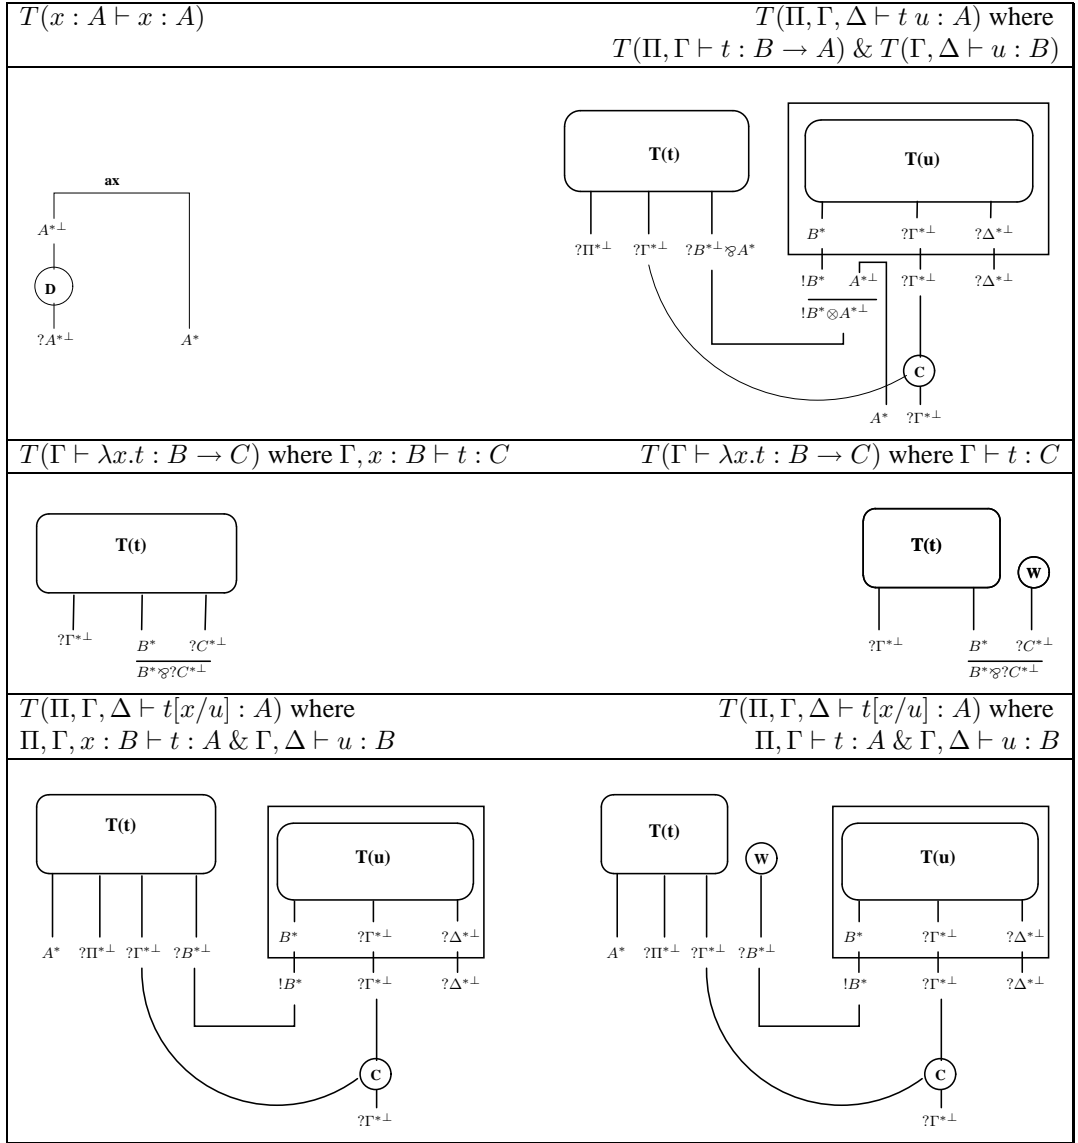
$T(x : A \vdash x : A)$

$T(\Pi, \Gamma, \Delta \vdash t\ u : A)$ where $T(\Pi, \Gamma \vdash t : B \to A)$ & $T(\Gamma, \Delta \vdash u : B)$

ax

$A^{*\perp}$

D

$?A^{*\perp}$

$A^*$

T(t)

$?\Pi^{*\perp}$ $?\Gamma^{*\perp}$ $?B^{*\perp} \parr A^*$

T(u)

$B^*$ $?\Gamma^{*\perp}$ $?\Delta^{*\perp}$

$!B^*$ $A^{*\perp}$ $?\Gamma^{*\perp}$ $?\Delta^{*\perp}$

$!B^* \otimes A^{*\perp}$

C

$A^*$ $?\Gamma^{*\perp}$

$T(\Gamma \vdash \lambda x.t : B \to C)$ where $\Gamma, x : B \vdash t : C$

$T(\Gamma \vdash \lambda x.t : B \to C)$ where $\Gamma \vdash t : C$

T(t)

$?\Gamma^{*\perp}$ $B^*$ $?C^{*\perp}$

$B^* \parr ?C^{*\perp}$

T(t)

W

$?\Gamma^{*\perp}$ $B^*$ $?C^{*\perp}$

$B^* \parr ?C^{*\perp}$

$T(\Pi, \Gamma, \Delta \vdash t[x/u] : A)$ where $\Pi, \Gamma, x : B \vdash t : A$ & $\Gamma, \Delta \vdash u : B$

$T(\Pi, \Gamma, \Delta \vdash t[x/u] : A)$ where $\Pi, \Gamma \vdash t : A$ & $\Gamma, \Delta \vdash u : B$

T(t)

T(u)

$A^*$ $?\Pi^{*\perp}$ $?\Gamma^{*\perp}$ $?B^{*\perp}$

$B^*$ $?\Gamma^{*\perp}$ $?\Delta^{*\perp}$

$!B^*$ $?\Gamma^{*\perp}$ $?\Delta^{*\perp}$

C

$?\Gamma^{*\perp}$

T(t)

W

T(u)

$A^*$ $?\Pi^{*\perp}$ $?\Gamma^{*\perp}$ $?B^{*\perp}$

$B^*$ $?\Gamma^{*\perp}$ $?\Delta^{*\perp}$

$!B^*$ $?\Gamma^{*\perp}$ $?\Delta^{*\perp}$

C

$?\Gamma^{*\perp}$